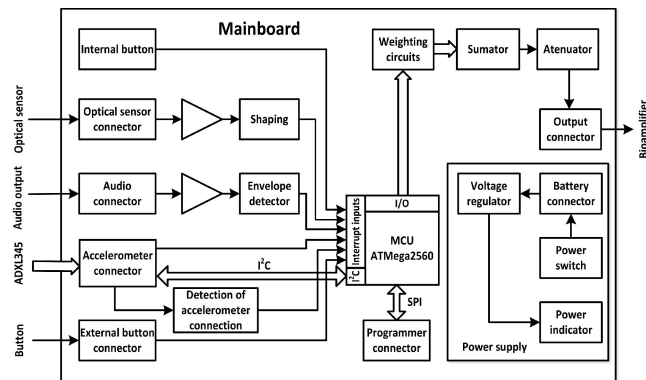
Mainboard

Internal button

Weighting circuits

Sumator

Atenuator

Optical sensor

Optical sensor connector

Shaping

Output connector

Bioamplifier

Audio output

Audio connector

Envelope detector

Interrupt inputs

I/O

MCU ATMega2560

Voltage regulator

Battery connector

ADXL345

Accelerometer connector

$I^2C$

$I^2C$

Power switch

Detection of accelerometer connection

SPI

Power indicator

Button

External button connector

Programmer connector

Power supply